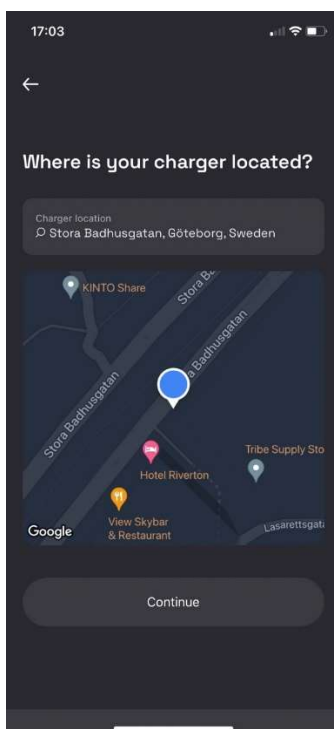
17:03

←

Where is your charger located?

Charger location
Stora Badhusgatan, Göteborg, Sweden

KINTO Share
Stora Ba
Stora Badhusgatan
a Badhusgatan
Hotel Riverton
Tribe Supply Sto
View Skybar & Restaurant
Google
Lasarettsgat

Continue